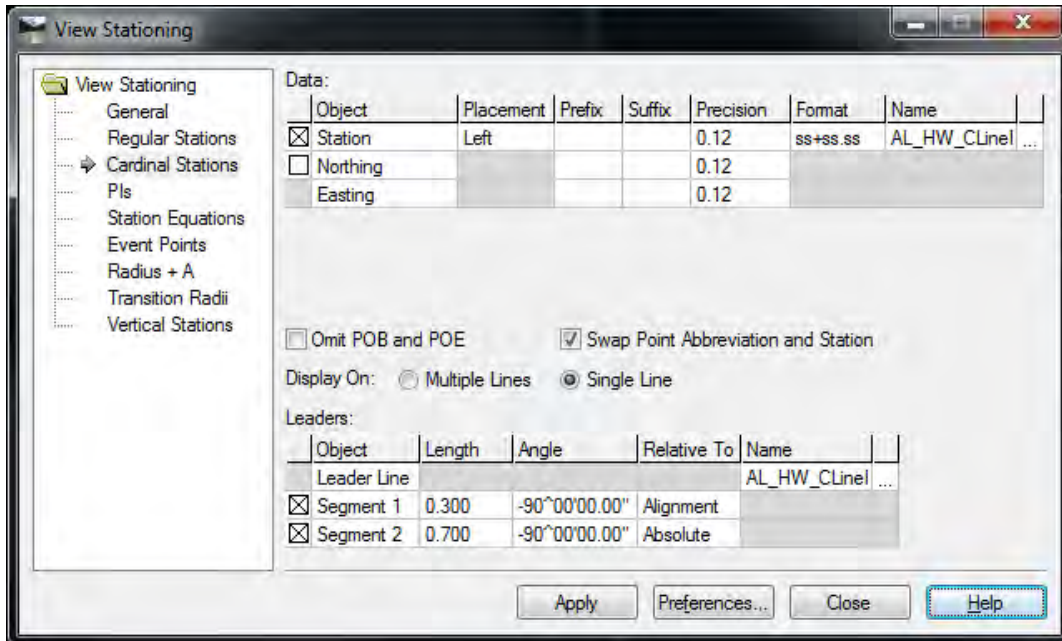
View Stationing

View Stationing
General
Regular Stations
Cardinal Stations
PIs
Station Equations
Event Points
Radius + A
Transition Radii
Vertical Stations

Data:

| Object | Placement | Prefix | Suffix | Precision | Format | Name | |
|---|---|---|---|---|---|---|---|
| ☒ Station | Left | | | 0.12 | ss+ss.ss | AL_HW_CLineI | ... |
| ☐ Northing | | | | 0.12 | | | |
| Easting | | | | 0.12 | | | |

☐ Omit POB and POE
☑ Swap Point Abbreviation and Station

Display On: ○ Multiple Lines ◉ Single Line

Leaders:

| Object | Length | Angle | Relative To | Name | |
|---|---|---|---|---|---|
| Leader Line | | | | AL_HW_CLineI | ... |
| ☒ Segment 1 | 0.300 | -90^00'00.00" | Alignment | | |
| ☒ Segment 2 | 0.700 | -90^00'00.00" | Absolute | | |

Apply Preferences... Close Help